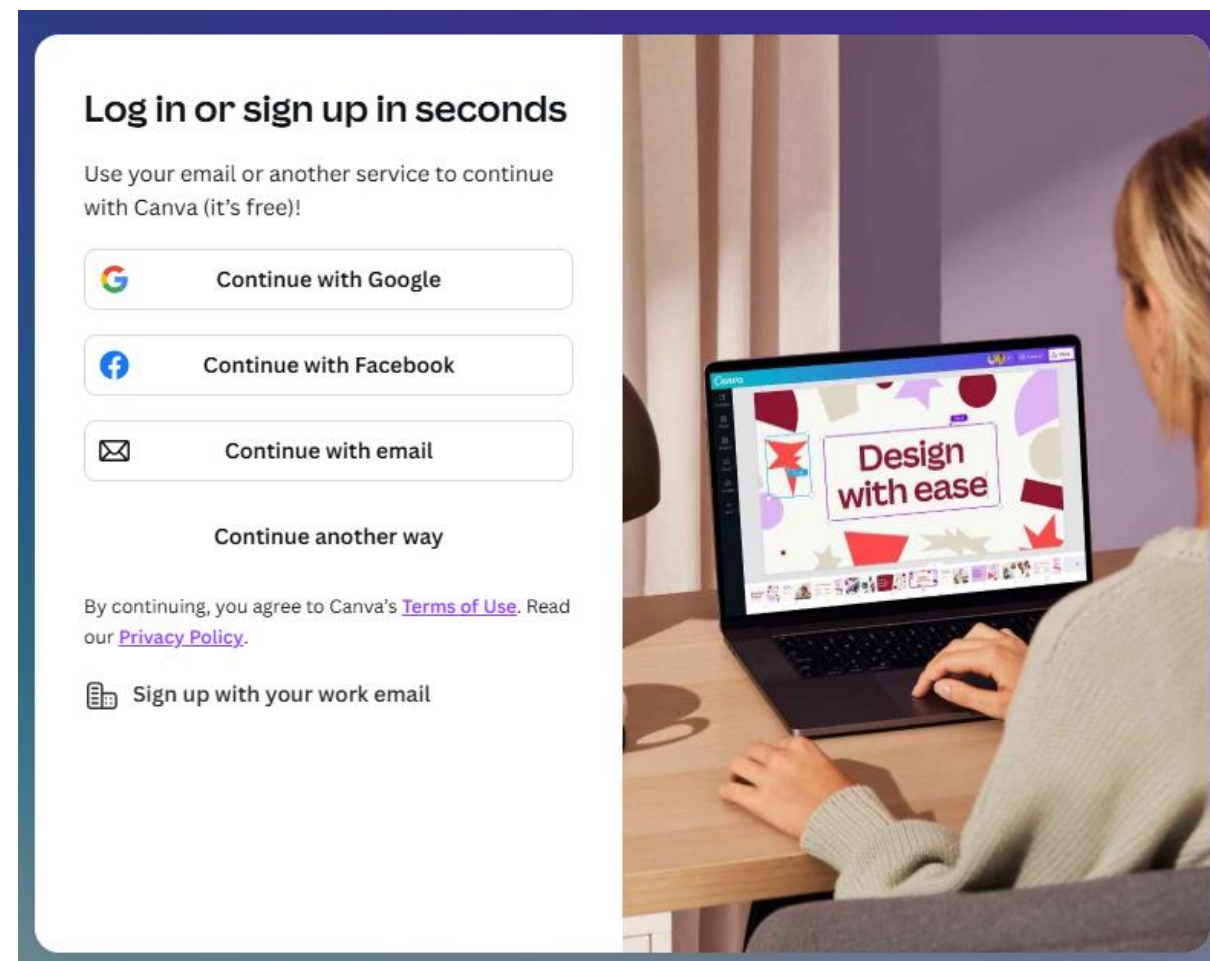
Log in or sign up in seconds

Use your email or another service to continue with Canva (it's free)!

Continue with Google

Continue with Facebook

Continue with email

Continue another way

By continuing, you agree to Canva's Terms of Use. Read our Privacy Policy.

Sign up with your work email

Canva

Design with ease